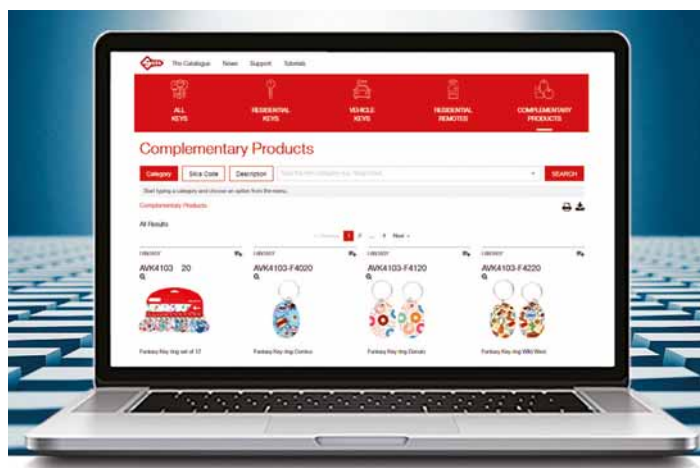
The Catalogue News Support Tutorials

ALL KEYS
RESIDENTIAL KEYS
VEHICLE KEYS
RESIDENTIAL REMOTES
COMPLEMENTARY PRODUCTS

Complementary Products

Category
Silca Code
Description
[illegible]
SEARCH

Start typing a category and choose an option from the menu.

Complementary Products

All Results

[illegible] 1 2 ... 4 Next

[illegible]
AVK4103 20
Fantasy Key ring set of 17

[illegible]
AVK4103-F4020
Fantasy Key ring Comics

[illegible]
AVK4103-F4120
Fantasy Key ring Donuts

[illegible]
AVK4103-F4220
Fantasy Key ring Wild West